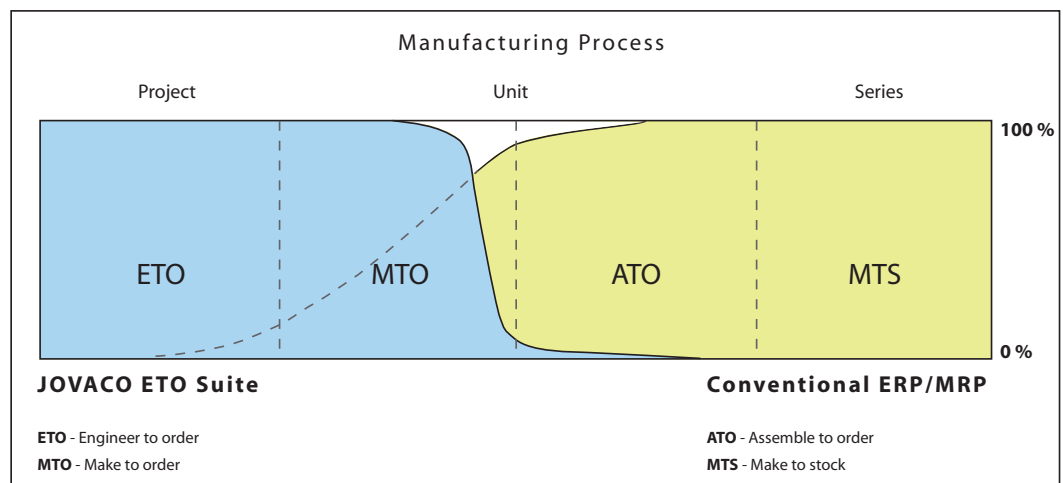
Manufacturing Process

Project

Unit

Series

100 %

ETO

MTO

ATO

MTS

0 %

JOVACO ETO Suite

Conventional ERP/MRP

**ETO** - Engineer to order
**MTO** - Make to order

**ATO** - Assemble to order
**MTS** - Make to stock